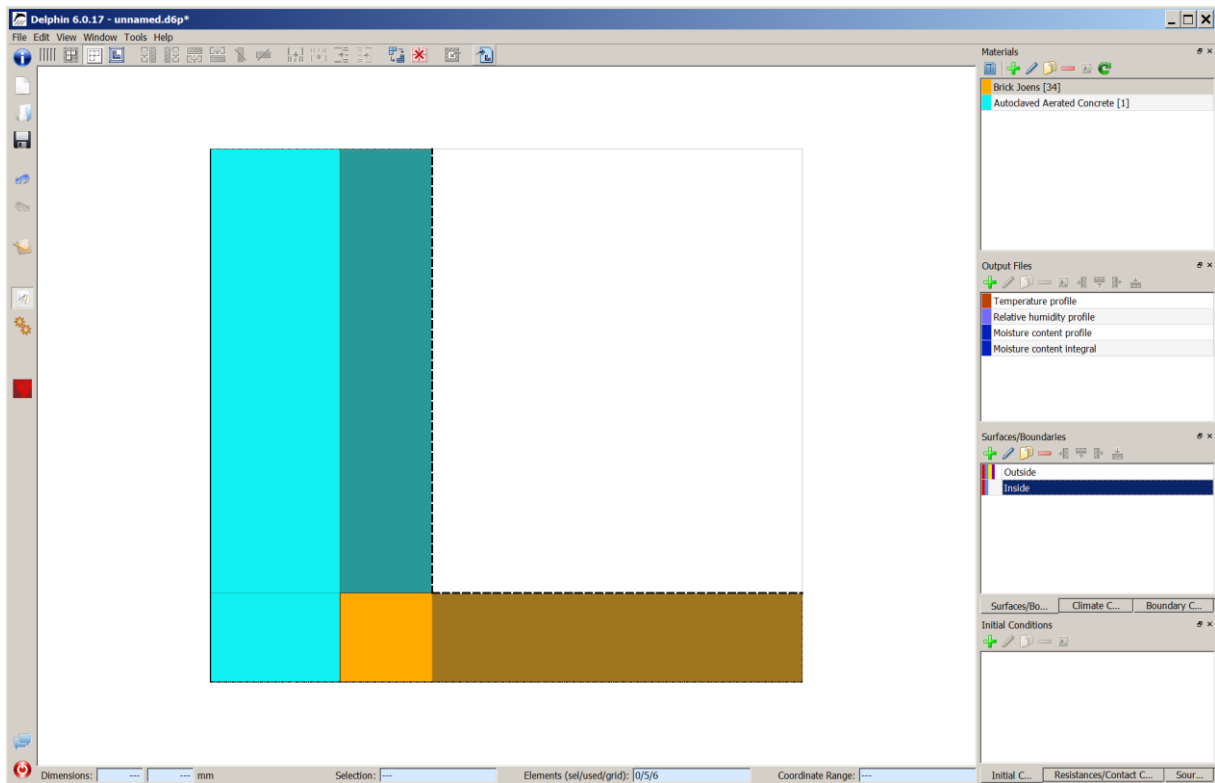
Delphin 6.0.17 - unnamed.d6p*

File Edit View Window Tools Help

Materials

Brick Joens [34]
Autoclaved Aerated Concrete [1]

Output Files

Temperature profile
Relative humidity profile
Moisture content profile
Moisture content integral

Surfaces/Boundaries

Outside
Inside

Surfaces/Bo... | Climate C... | Boundary C...

Initial Conditions

Initial C... | Resistances/Contact C... | Sour...

Dimensions: --- --- mm  Selection: ---  Elements (sel/used/grid): 0/5/6  Coordinate Range: ---